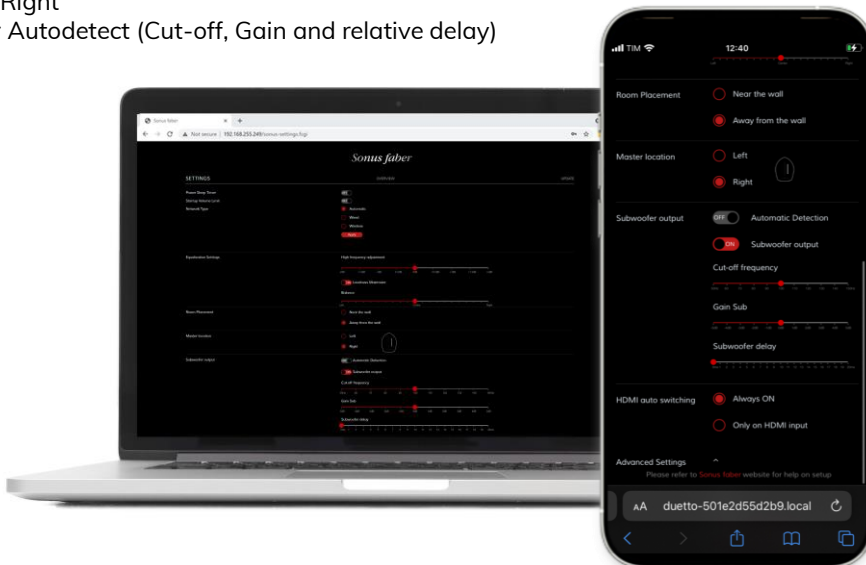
Right
r Autodetect (Cut-off, Gain and relative delay)

Sonus faber
Not secure | 192.168.255.249/sonus-settings.fcgi

Sonus faber

SETTINGS

Power Drop Timer
Startup Volume Level
Network Type
Automatic
Wired
Wireless

Equalization Settings
High frequency adjustment
Loudness Maximizer
Balance

Room Placement
Near the wall
Away from the wall

Master location
Left
Right

Subwoofer output
Automatic Detection
Subwoofer output
Cut-off frequency
Gain Sub
Subwoofer delay

TIM
12:40

Room Placement
Near the wall
Away from the wall

Master location
Left
Right

Subwoofer output
OFF
Automatic Detection
ON
Subwoofer output
Cut-off frequency
Gain Sub
Subwoofer delay

HDMI auto switching
Always ON
Only on HDMI input

Advanced Settings
Please refer to Sonus faber website for help on setup

AA duetto-501e2d55d2b9.local